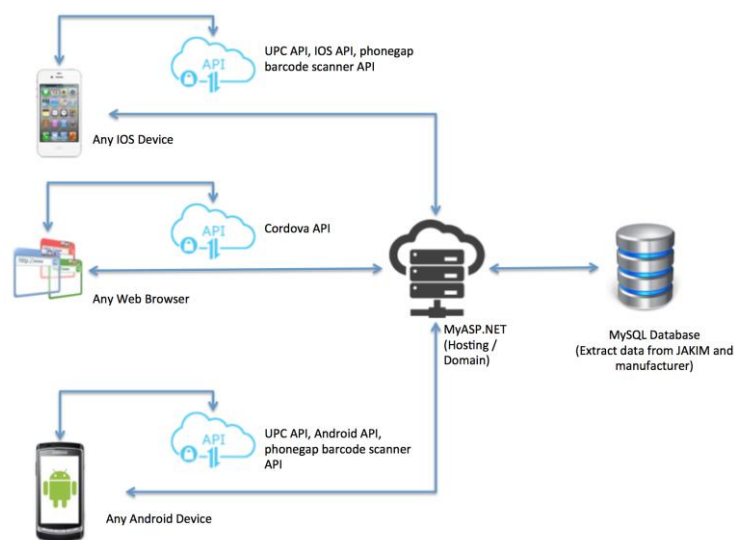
API

UPC API, IOS API, phonegap barcode scanner API

Any IOS Device

API

Cordova API

http://www.

Any Web Browser

MyASP.NET (Hosting / Domain)

MySQL Database (Extract data from JAKIM and manufacturer)

API

UPC API, Android API, phonegap barcode scanner API

Any Android Device